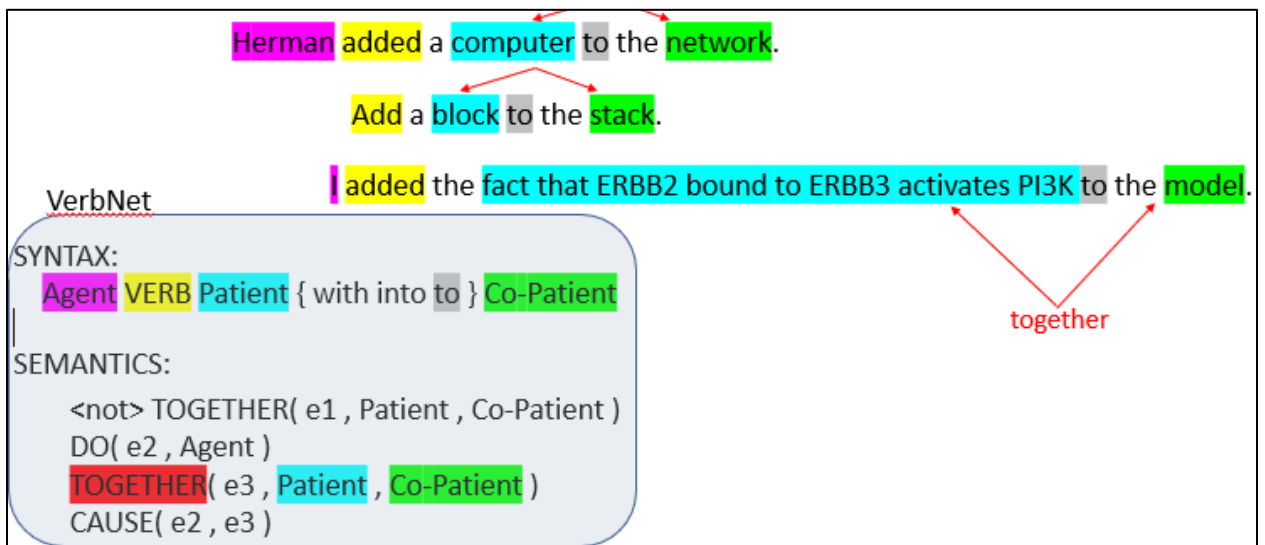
Herman added a computer to the network.

Add a block to the stack.

I added the fact that ERBB2 bound to ERBB3 activates PI3K to the model.

VerbNet

together

SYNTAX:
Agent VERB Patient { with into to } Co-Patient

SEMANTICS:
<not> TOGETHER( e1 , Patient , Co-Patient )
DO( e2 , Agent )
TOGETHER( e3 , Patient , Co-Patient )
CAUSE( e2 , e3 )